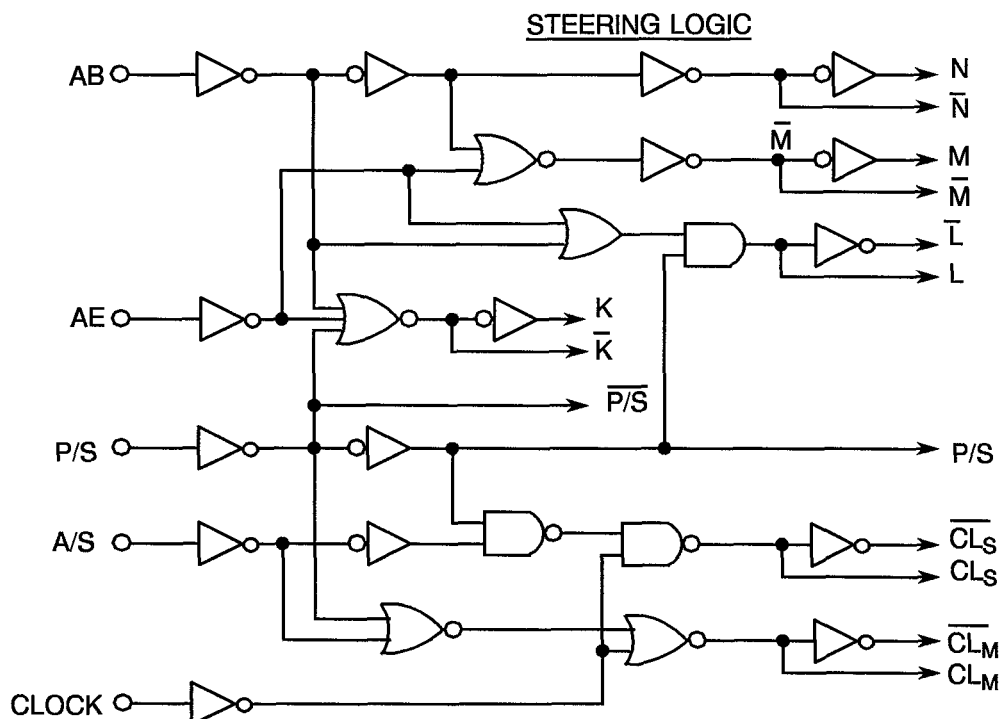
STEERING LOGIC

AB

AE

P/S

A/S

CLOCK

N

$\overline{N}$

$\overline{M}$

M

$\overline{M}$

$\overline{L}$

L

K

$\overline{K}$

$\overline{P/S}$

P/S

$\overline{CL_S}$

$CL_S$

$\overline{CL_M}$

$CL_M$